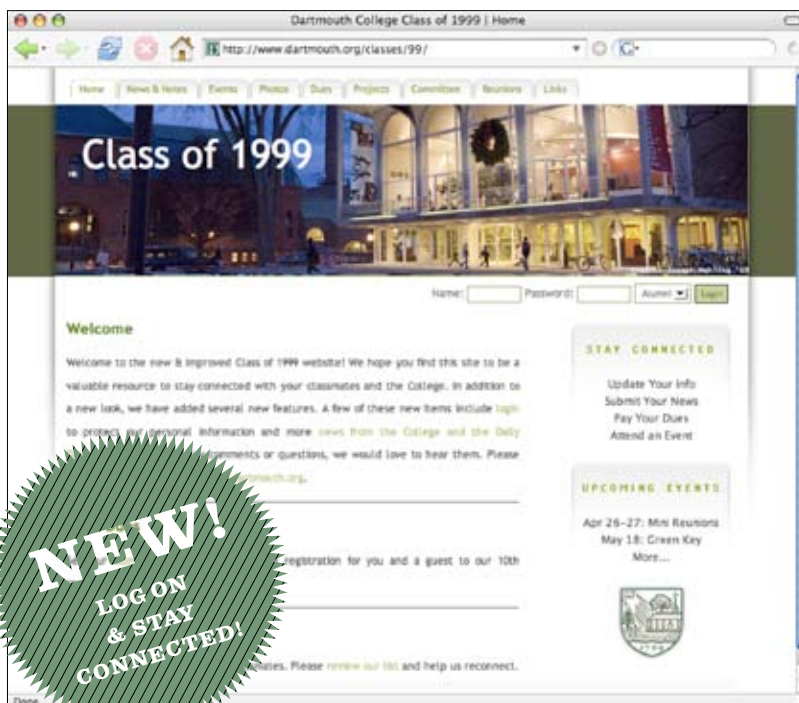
Dartmouth College Class of 1999 | Home

http://www.dartmouth.org/classes/99/

Home | News & Notes | Events | Photos | Dues | Projects | Committees | Reunions | Links

Class of 1999

Name: Password: Alumni Login

Welcome

Welcome to the new & improved Class of 1999 website! We hope you find this site to be a valuable resource to stay connected with your classmates and the College. In addition to a new look, we have added several new features. A few of these new items include login to protect our personal information and more news from the College and the Daily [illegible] comments or questions, we would love to hear them. Please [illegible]mouth.org.

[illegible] registration for you and a guest to our 10th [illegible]

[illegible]ses. Please review our list and help us reconnect.

STAY CONNECTED

Update Your Info
Submit Your News
Pay Your Dues
Attend an Event

UPCOMING EVENTS

Apr 26–27: Mini Reunions
May 18: Green Key
More...

NEW!
LOG ON
& STAY
CONNECTED!

Done